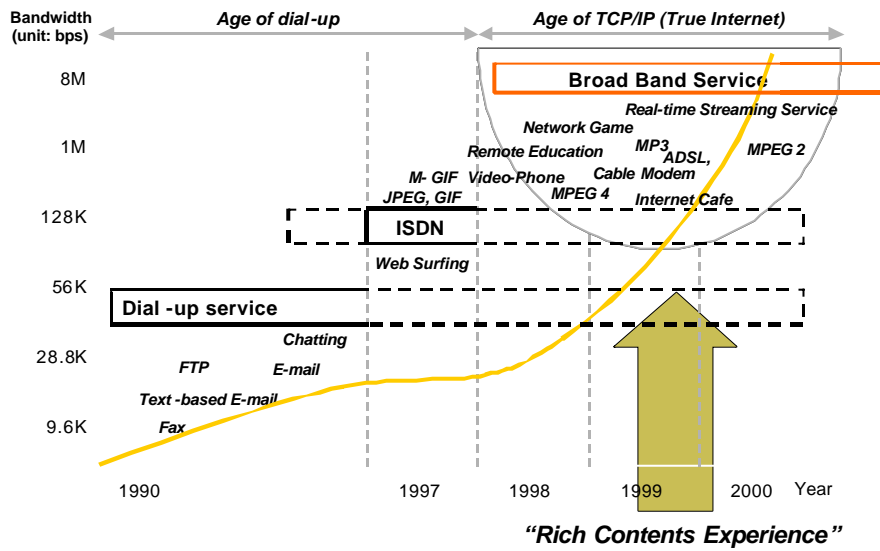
Bandwidth (unit: bps)

Age of dial-up

Age of TCP/IP (True Internet)

8M

1M

128K

56K

28.8K

9.6K

Broad Band Service

Real-time Streaming Service

Network Game

MP3

Remote Education

ADSL,

MPEG 2

M- GIF

Video-Phone

Cable Modem

JPEG, GIF

MPEG 4

Internet Cafe

ISDN

Web Surfing

Dial -up service

Chatting

FTP

E-mail

Text -based E-mail

Fax

1990

1997

1998

1999

2000

Year

"Rich Contents Experience"